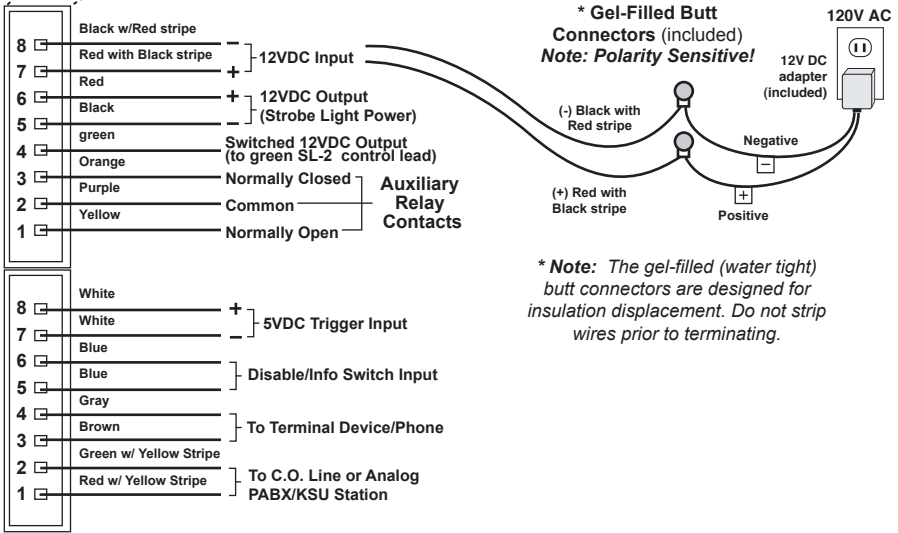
8
7
6
5
4
3
2
1

Black w/Red stripe
Red with Black stripe
Red
Black
green
Orange
Purple
Yellow

–
+
12VDC Input
+
–
12VDC Output (Strobe Light Power)
Switched 12VDC Output (to green SL-2 control lead)
Normally Closed
Common
Normally Open
Auxiliary Relay Contacts

* Gel-Filled Butt Connectors (included)
Note: Polarity Sensitive!

120V AC
12V DC adapter (included)

(-) Black with Red stripe
Negative
–
(+) Red with Black stripe
+
Positive

* Note: The gel-filled (water tight) butt connectors are designed for insulation displacement. Do not strip wires prior to terminating.

8
7
6
5
4
3
2
1

White
White
Blue
Blue
Gray
Brown
Green w/ Yellow Stripe
Red w/ Yellow Stripe

+
–
5VDC Trigger Input
Disable/Info Switch Input
To Terminal Device/Phone
To C.O. Line or Analog PABX/KSU Station